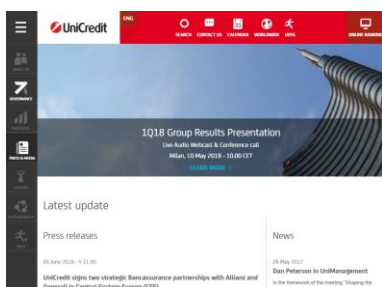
UniCredit

ENG

SEARCH CONTACT US CALENDAR WORLDWIDE UEFA

ONLINE BANKING

GOVERNANCE

PRESS & MEDIA

1Q18 Group Results Presentation

Live Audio Webcast & Conference call

Milan, 10 May 2018 - 10.00 CET

LEARN MORE

Latest update

Press releases

05 June 2018 - 11:30

UniCredit signs two strategic Bancassurance partnerships with Allianz and Generali in Central Eastern Europe (CEE)

News

26 May 2017

Dan Peterson in UniManagement

In the framework of the meeting "Shaping the